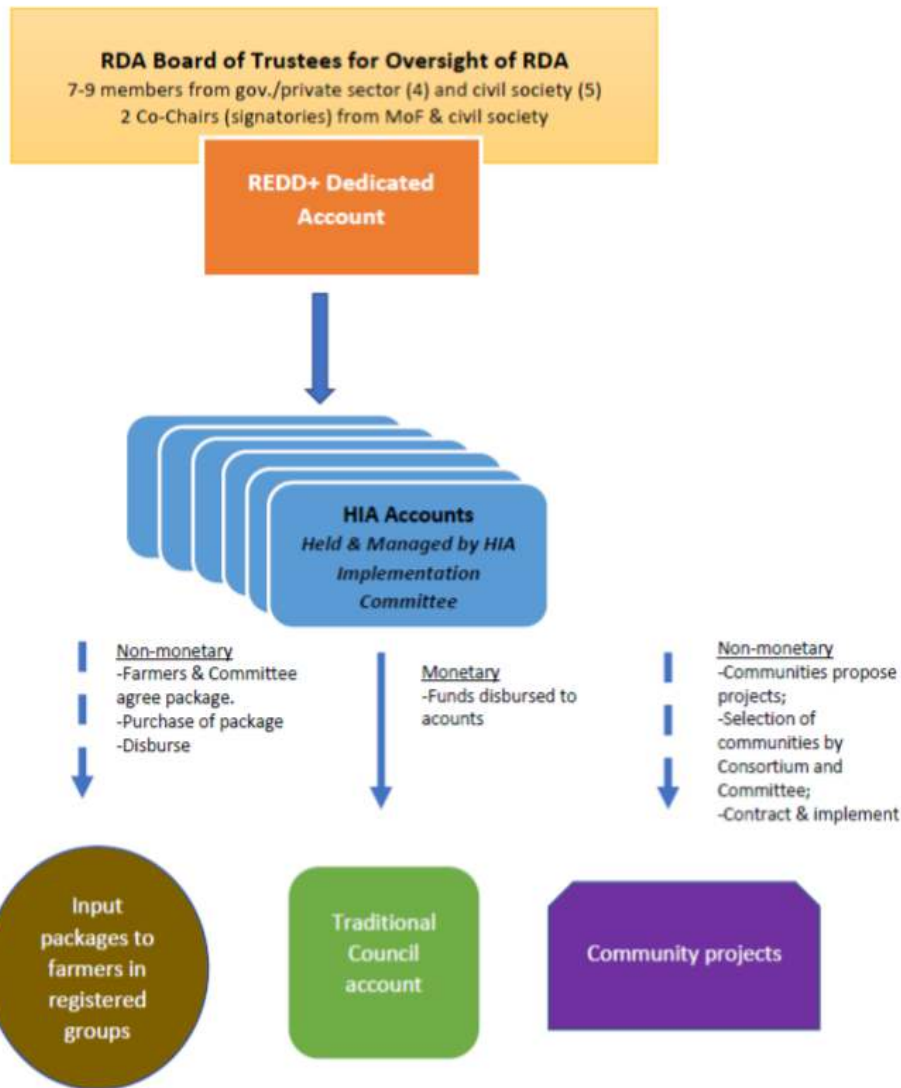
RDA Board of Trustees for Oversight of RDA
7-9 members from gov./private sector (4) and civil society (5)
2 Co-Chairs (signatories) from MoF & civil society

REDD+ Dedicated Account

HIA Accounts
Held & Managed by HIA Implementation Committee

Non-monetary
-Farmers & Committee agree package.
-Purchase of package
-Disburse

Monetary
-Funds disbursed to acounts

Non-monetary
-Communities propose projects;
-Selection of communities by Consortium and Committee;
-Contract & implement

Input packages to farmers in registered groups

Traditional Council account

Community projects